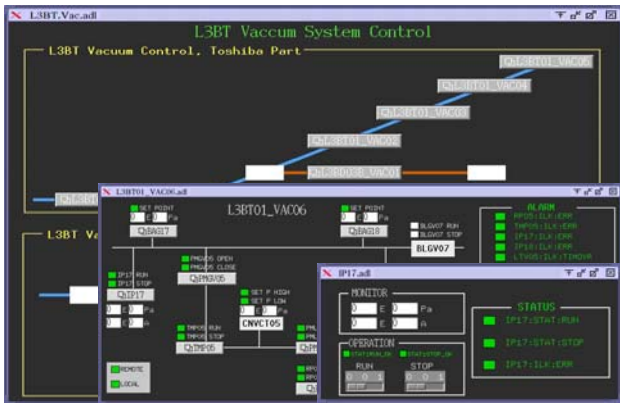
L3BT.Vac.adl

L3BT Vaccum System Control

L3BT Vacuum Control, Toshiba Part

QhL3BT01_VAC05

QhL3BT01_VAC04

QhL3BT01_VAC03

QhL3BT01_VAC02

QhL3RDUMP_VAC01

QhL3BT

L3BT Va

L3BT01_VAC06.adl

L3BT01_VAC06

SET POINT
0 E 0 Pa
QhBAG17

SET POINT
0 E 0 Pa
QhBAG18

BLGV07 RUN
BLGV07 STOP
BLGV07

ALARM
RP05:ILK:ERR
TMP05:ILK:ERR
IP15:ILK:ERR
IP16:ILK:ERR
LTV05:ILK:TIMOVR

PMGV05 OPEN
PMGV05 CLOSE
QhPMGV05

IP17 RUN
IP17 STOP
QhIP17
0 E 0 Pa
0 E 0 A

SET P HIGH
SET P LOW
0 E 0 Pa
CNVCT05

TMP05 RUN
TMP05 STOP
QhTMP05

PML
PML

RP0
RP0
Qh

REMOTE
LOCAL

IP17.adl

MONITOR
0 E 0 Pa
0 E 0 A

OPERATION
STAT:RUN_OK
STAT:STOP_OK
RUN
0 0 1
STOP
0 0 1

STATUS
IP17:STAT:RUN
IP17:STAT:STOP
IP17:ILK:ERR